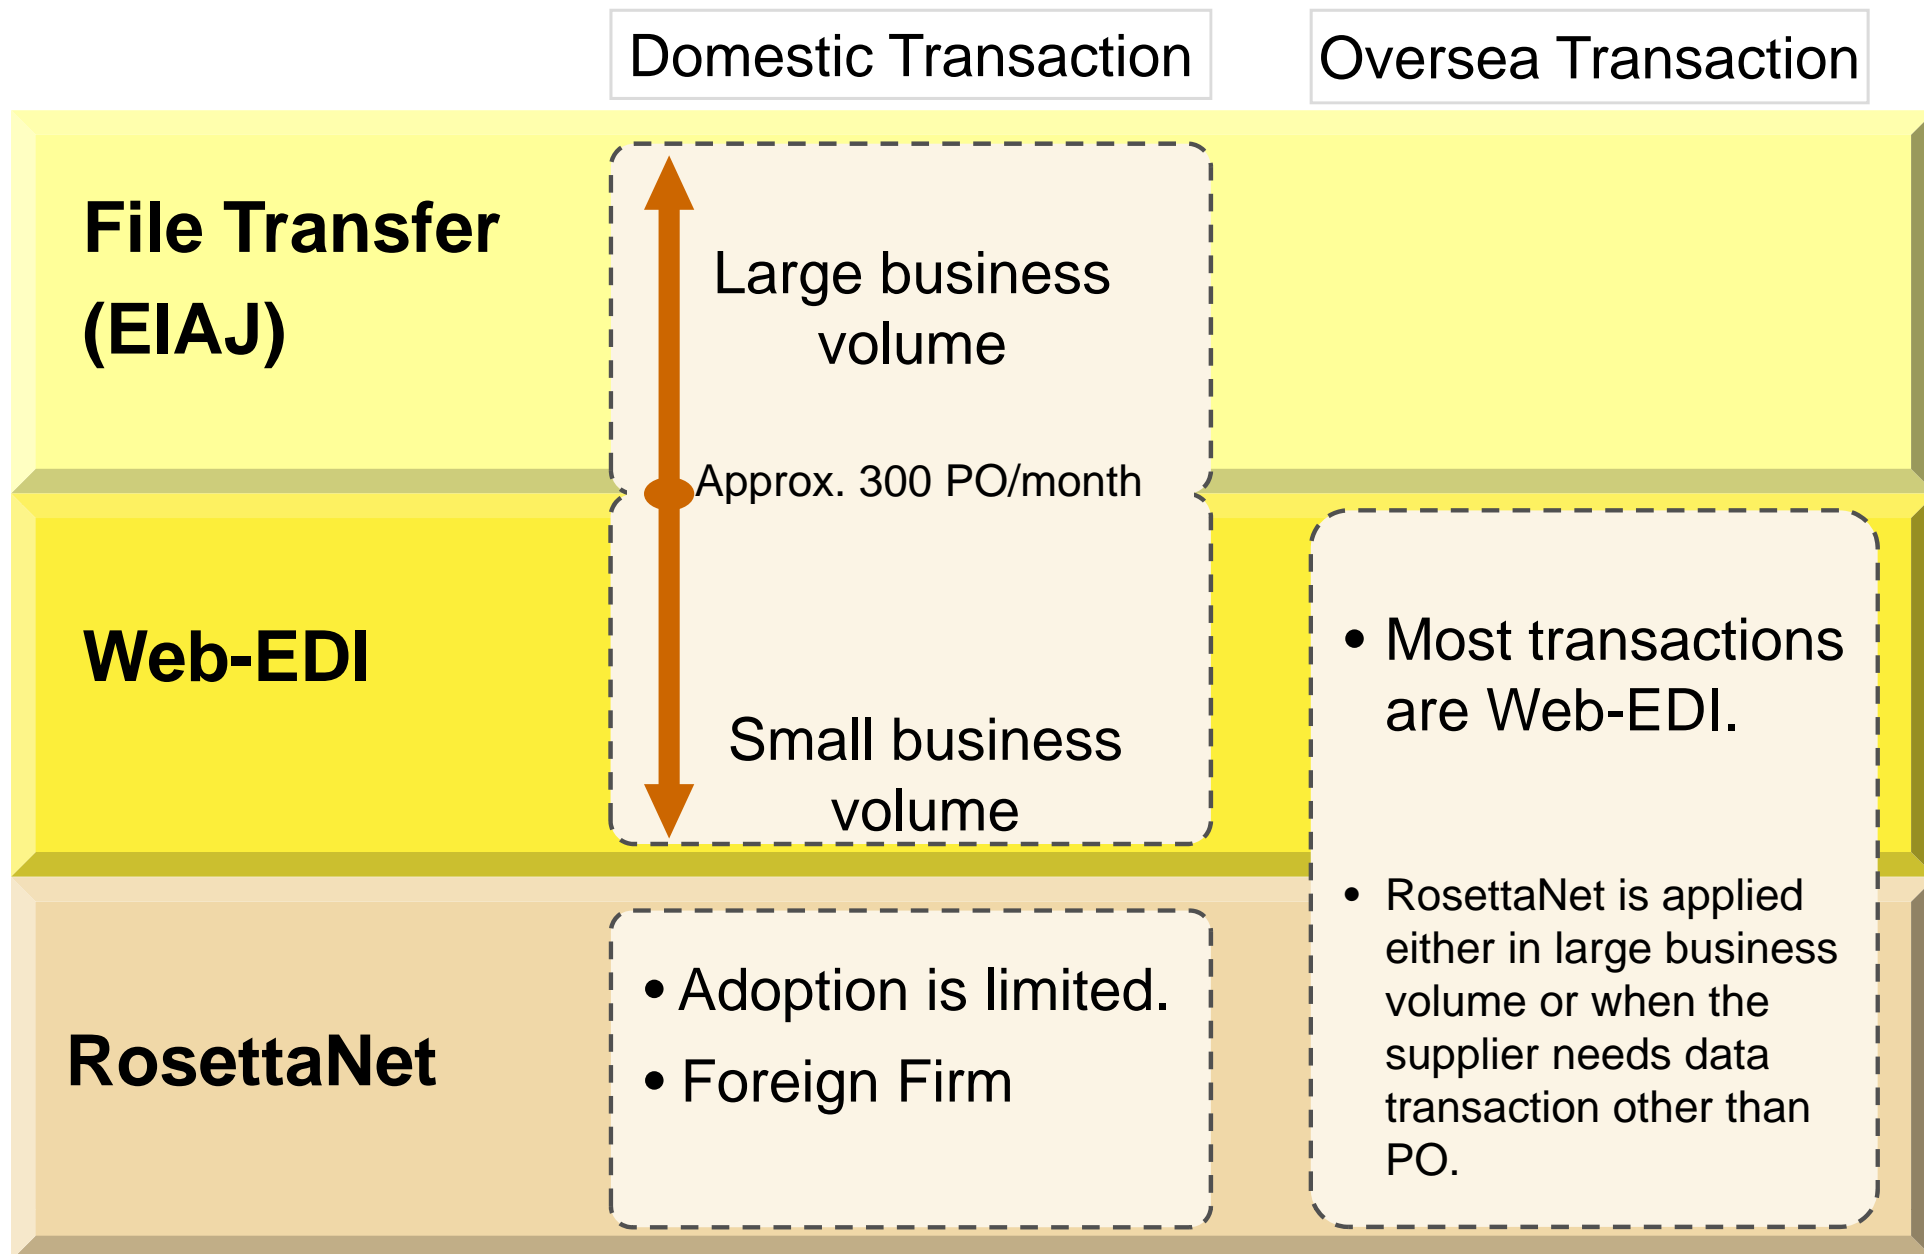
Domestic Transaction

Oversea Transaction

File Transfer (EIAJ)

Large business volume

Approx. 300 PO/month

Small business volume

Web-EDI

• Most transactions are Web-EDI.

• RosettaNet is applied either in large business volume or when the supplier needs data transaction other than PO.

RosettaNet

• Adoption is limited.

• Foreign Firm